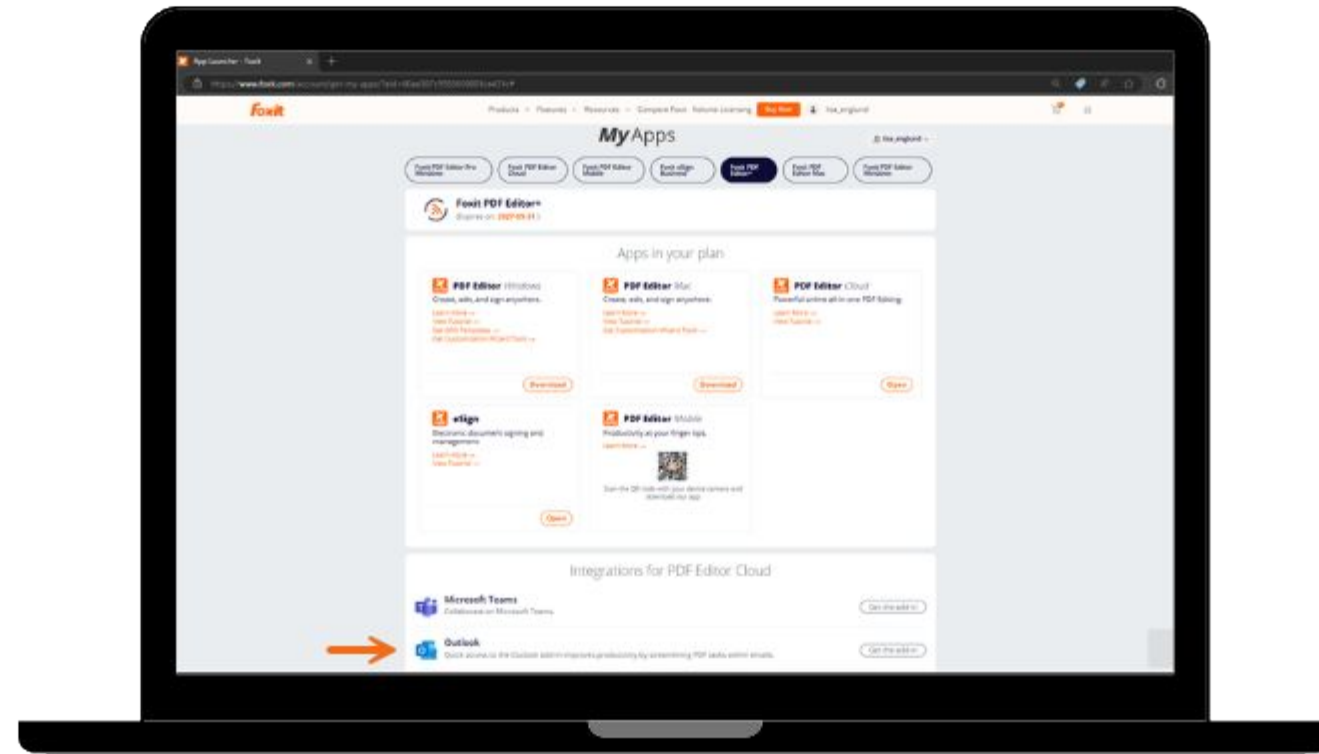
App Launcher - Foxit

https://www.foxit.com/account/my-apps/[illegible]

Foxit

Products Features Resources Compare Foxit Volume Licensing Buy Now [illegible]

My Apps

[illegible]

Foxit PDF Editor Pro Windows | Foxit PDF Editor Cloud | Foxit PDF Editor Mobile | Foxit eSign Business | Foxit PDF Editor+ | Foxit PDF Editor Mac | Foxit PDF Editor Windows

Foxit PDF Editor+
Expires on: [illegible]

Apps in your plan

PDF Editor Windows
Create, edit, and sign anywhere.
Learn More →
View Tutorial →
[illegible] →
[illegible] →
Download

PDF Editor Mac
Create, edit, and sign anywhere.
Learn More →
View Tutorial →
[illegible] →
Download

PDF Editor Cloud
Powerful online all-in-one PDF Editing.
Learn More →
View Tutorial →
Open

eSign
Electronic document signing and management.
Learn More →
View Tutorial →
Open

PDF Editor Mobile
Productivity at your finger tips.
Learn More →
Scan the QR code with your device camera and download our app

Integrations for PDF Editor Cloud

Microsoft Teams
Collaborate on Microsoft Teams.
Get the add-in

Outlook
Quick access to the Outlook add-in improves productivity by streamlining PDF tasks within emails.
Get the add-in